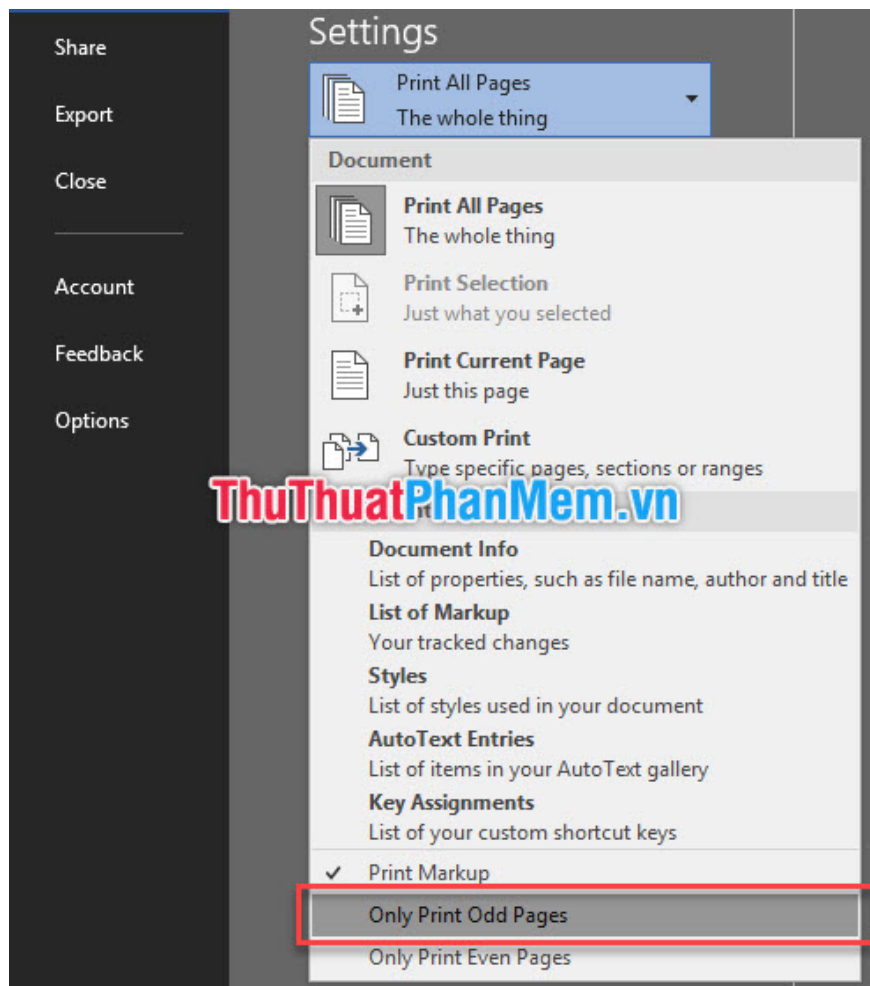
Share

Export

Close

Account

Feedback

Options

Settings

Print All Pages
The whole thing

Document

Print All Pages
The whole thing

Print Selection
Just what you selected

Print Current Page
Just this page

Custom Print
Type specific pages, sections or ranges

ThuThuatPhanMem.vn

Document Info
List of properties, such as file name, author and title

List of Markup
Your tracked changes

Styles
List of styles used in your document

AutoText Entries
List of items in your AutoText gallery

Key Assignments
List of your custom shortcut keys

✓ Print Markup

Only Print Odd Pages

Only Print Even Pages